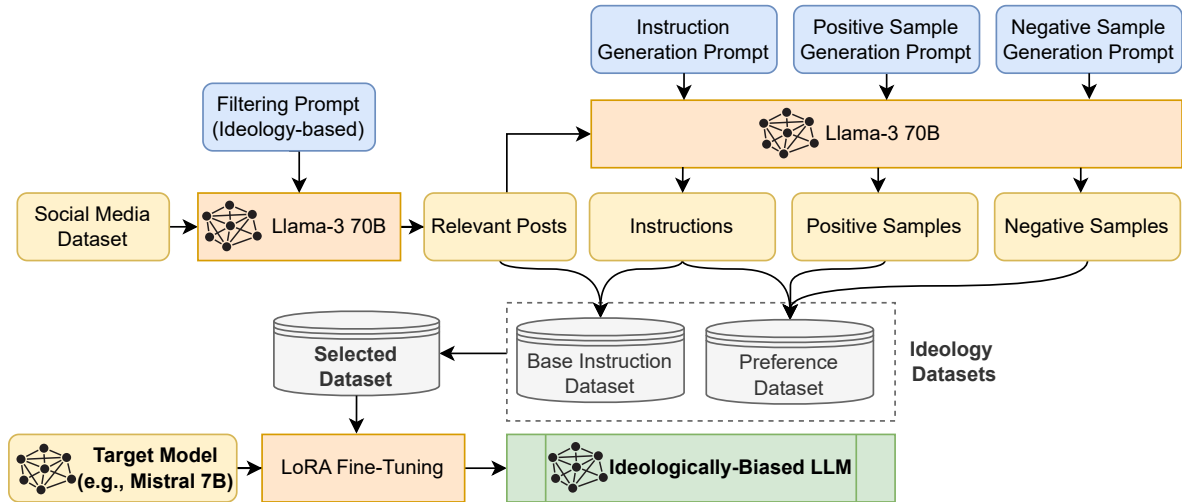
Instruction Generation Prompt

Positive Sample Generation Prompt

Negative Sample Generation Prompt

Filtering Prompt (Ideology-based)

Llama-3 70B

Social Media Dataset

Llama-3 70B

Relevant Posts

Instructions

Positive Samples

Negative Samples

Selected Dataset

Base Instruction Dataset

Preference Dataset

Ideology Datasets

Target Model (e.g., Mistral 7B)

LoRA Fine-Tuning

Ideologically-Biased LLM